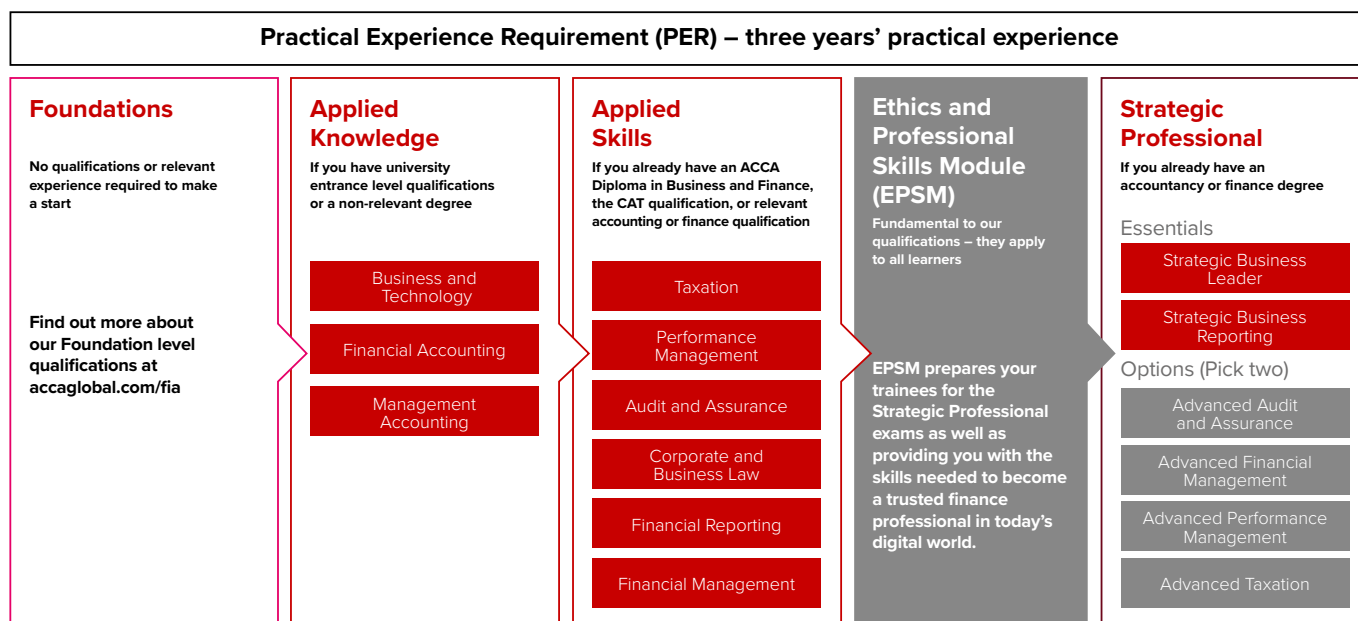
Practical Experience Requirement (PER) – three years' practical experience

Foundations

No qualifications or relevant experience required to make a start

Find out more about our Foundation level qualifications at accaglobal.com/fia

Applied Knowledge

If you have university entrance level qualifications or a non-relevant degree

Business and Technology

Financial Accounting

Management Accounting

Applied Skills

If you already have an ACCA Diploma in Business and Finance, the CAT qualification, or relevant accounting or finance qualification

Taxation

Performance Management

Audit and Assurance

Corporate and Business Law

Financial Reporting

Financial Management

Ethics and Professional Skills Module (EPSM)

Fundamental to our qualifications – they apply to all learners

EPSM prepares your trainees for the Strategic Professional exams as well as providing you with the skills needed to become a trusted finance professional in today's digital world.

Strategic Professional

If you already have an accountancy or finance degree

Essentials

Strategic Business Leader

Strategic Business Reporting

Options (Pick two)

Advanced Audit and Assurance

Advanced Financial Management

Advanced Performance Management

Advanced Taxation